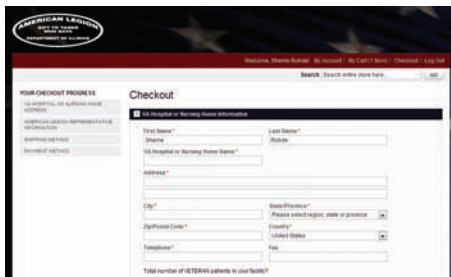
AMERICAN LEGION
DEPARTMENT OF ILLINOIS

Welcome, Sherrie Rohde! My Account | My Cart (1 item) | Checkout | Log Out

Search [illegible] GO

YOUR CHECKOUT PROGRESS
VA HOSPITAL OR NURSING HOME ADDRESS
AMERICAN LEGION REPRESENTATIVE INFORMATION
SHIPPING METHOD
PAYMENT METHOD

Checkout

1 VA Hospital or Nursing Home Information

First Name*
Sherrie
Last Name*
Rohde
VA Hospital or Nursing Home Name*
Address*
City*
State/Province*
Please select region, state or province
Zip/Postal Code*
Country*
United States
Telephone*
Fax
Total number of VETERAN patients in your facility?